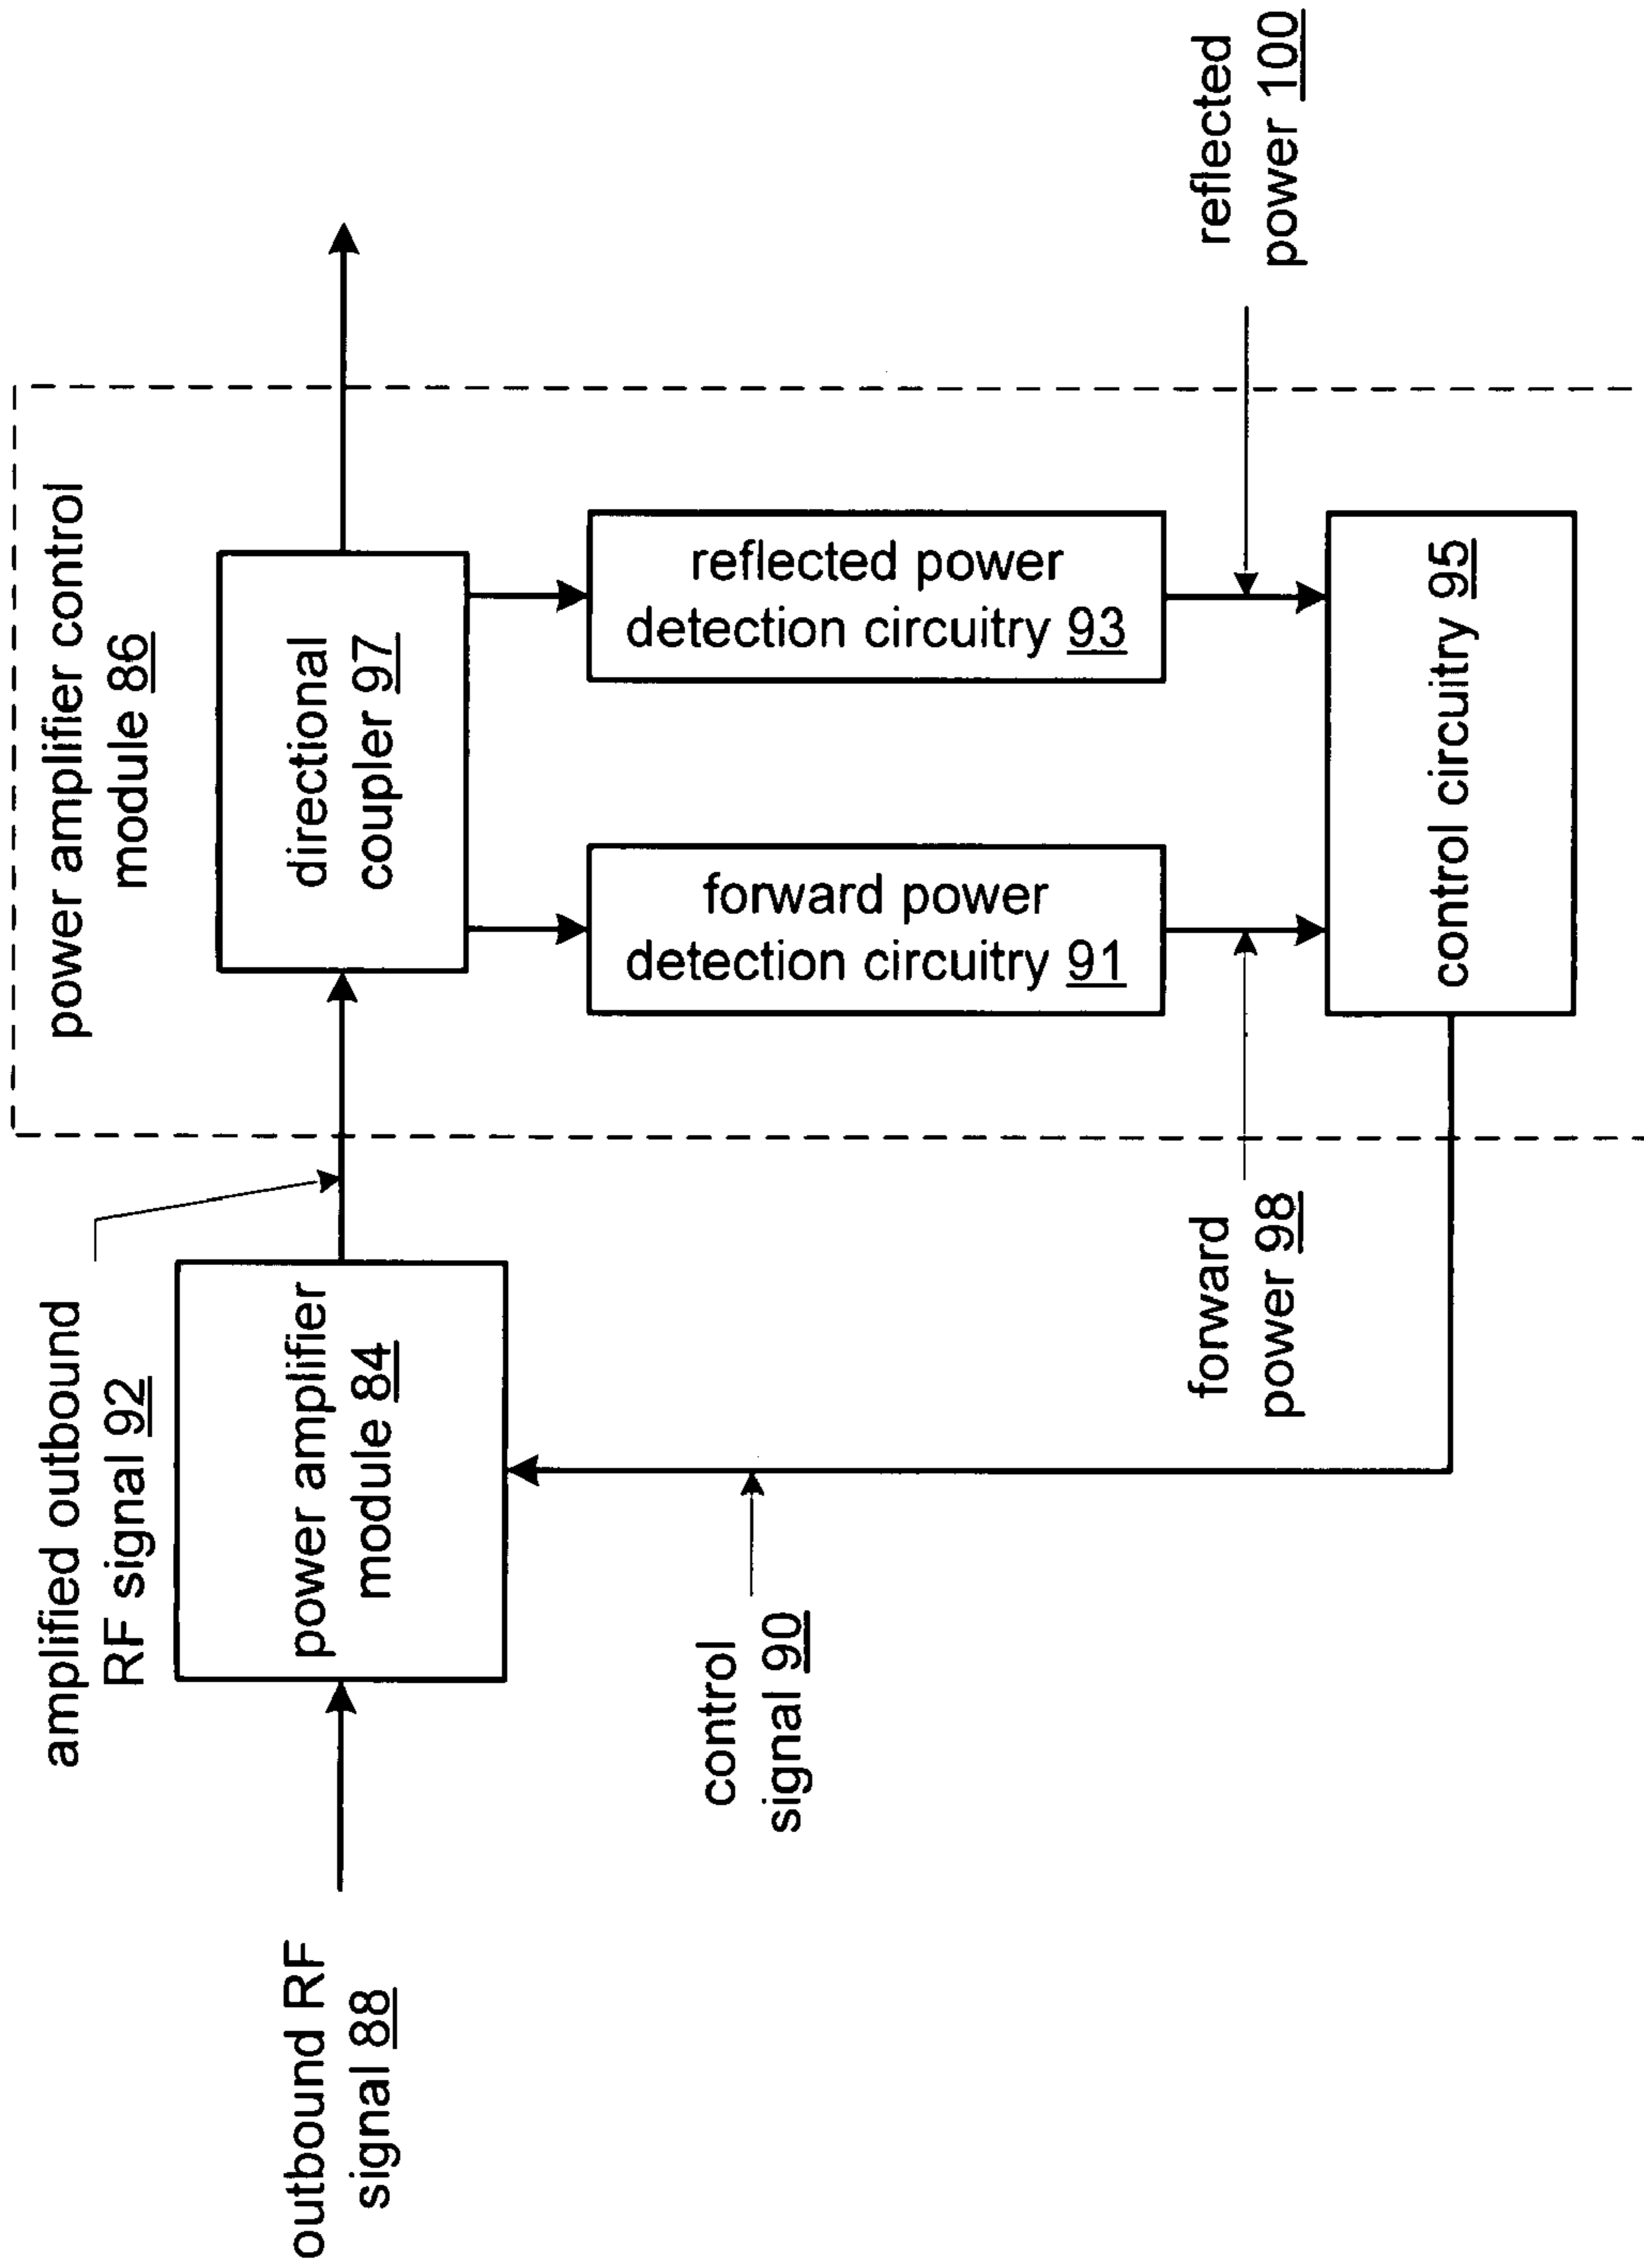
power amplifier control module 86

directional coupler 97

reflected power detection circuitry 93

forward power detection circuitry 91

control circuitry 95

reflected power 100

forward power 98

amplified outbound RF signal 92

power amplifier module 84

control signal 90

outbound RF signal 88